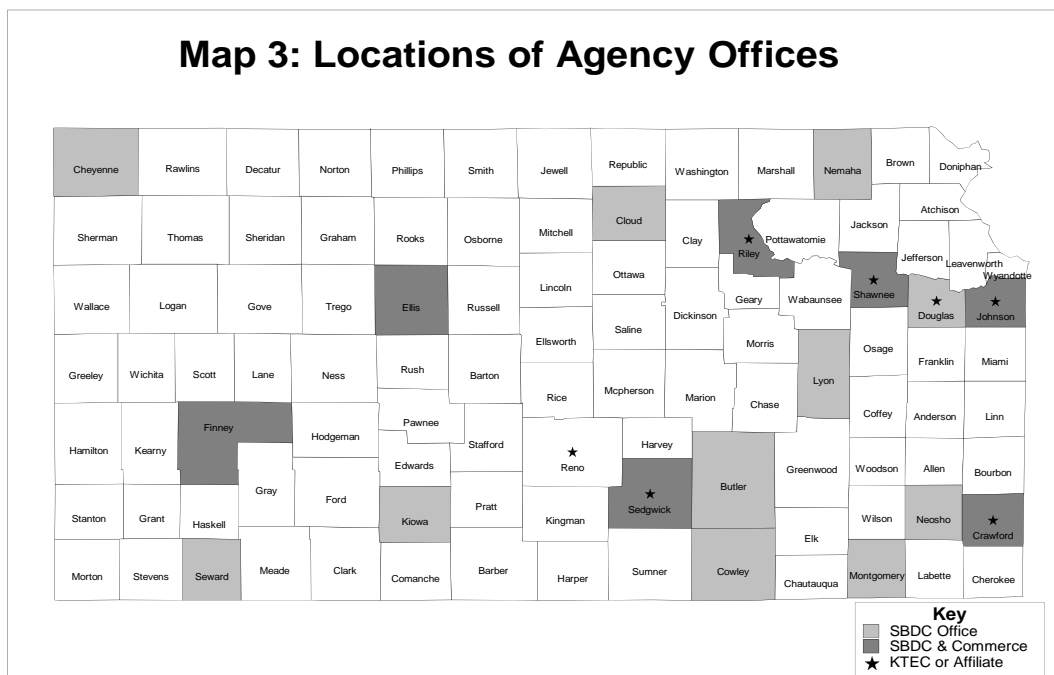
Map 3: Locations of Agency Offices

Cheyenne
Rawlins
Decatur
Norton
Phillips
Smith
Jewell
Republic
Washington
Marshall
Nemaha
Brown
Doniphan
Sherman
Thomas
Sheridan
Graham
Rooks
Osborne
Mitchell
Cloud
Clay
Riley
Pottawatomie
Jackson
Atchison
Jefferson
Leavenworth
Wyandotte
Wallace
Logan
Gove
Trego
Ellis
Russell
Lincoln
Ottawa
Geary
Wabaunsee
Shawnee
Douglas
Johnson
Ellsworth
Saline
Dickinson
Morris
Greeley
Wichita
Scott
Lane
Ness
Rush
Barton
Osage
Franklin
Miami
Rice
Mcpherson
Marion
Chase
Lyon
Pawnee
Hamilton
Kearny
Finney
Hodgeman
Stafford
Coffey
Anderson
Linn
Edwards
Reno
Harvey
Greenwood
Woodson
Allen
Bourbon
Gray
Ford
Butler
Stanton
Grant
Haskell
Kiowa
Pratt
Kingman
Sedgwick
Wilson
Neosho
Crawford
Elk
Morton
Stevens
Seward
Meade
Clark
Comanche
Barber
Harper
Sumner
Cowley
Chautauqua
Montgomery
Labette
Cherokee

Key
SBDC Office
SBDC & Commerce
★ KTEC or Affiliate